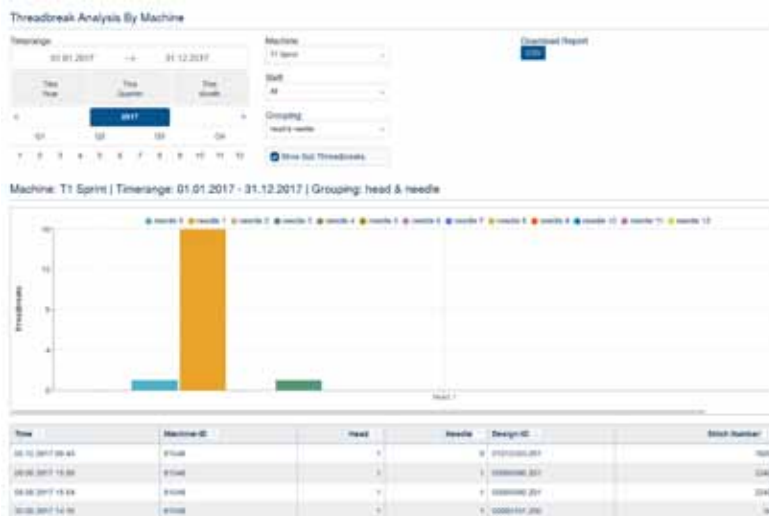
Threadbreak Analysis By Machine

Timerange
01.01.2017 → 31.12.2017

Time Year | Time Quarter | Time Month

< 2017 >

Q1 Q2 Q3 Q4

1 2 3 4 5 6 7 8 9 10 11 12

Machine
T1 Sprint

Shift
All

Grouping
head & needle

Show Sol. Threadbreaks

Download Report
CSV

Machine: T1 Sprint | Timerange: 01.01.2017 - 31.12.2017 | Grouping: head & needle

needle 1 • needle 1 • needle 2 • needle 3 • needle 4 • needle 5 • needle 6 • needle 7 • needle 8 • needle 9 • needle 10 • needle 11 • needle 12

Threadbreaks

Head 1

| Time | Machine-ID | Head | Needle | Design-ID | Stitch Number |
|---|---|---|---|---|---|
| 05.10.2017 09:45 | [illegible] | 1 | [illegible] | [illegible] | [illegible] |
| 28.08.2017 15:59 | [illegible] | 1 | 1 | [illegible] | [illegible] |
| 28.08.2017 15:54 | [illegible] | 1 | 1 | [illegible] | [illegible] |
| 30.08.2017 14:18 | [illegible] | 1 | 1 | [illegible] | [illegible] |